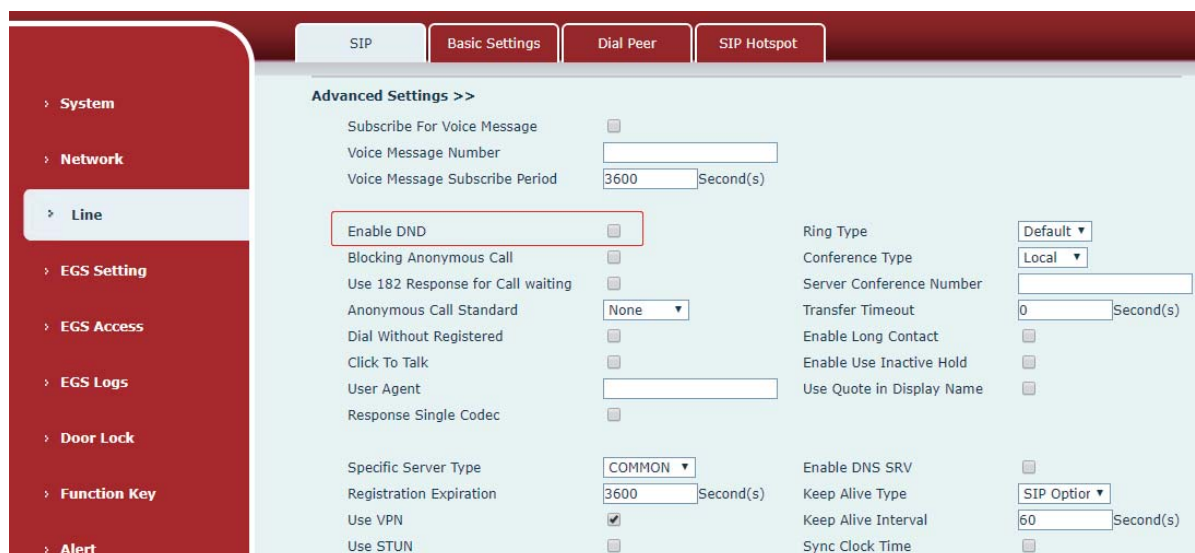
› System
› Network
› Line
› EGS Setting
› EGS Access
› EGS Logs
› Door Lock
› Function Key
› Alert

SIP | Basic Settings | Dial Peer | SIP Hotspot

Advanced Settings >>

Subscribe For Voice Message
Voice Message Number
Voice Message Subscribe Period 3600 Second(s)

Enable DND
Blocking Anonymous Call
Use 182 Response for Call waiting
Anonymous Call Standard None ▼
Dial Without Registered
Click To Talk
User Agent
Response Single Codec

Ring Type Default ▼
Conference Type Local ▼
Server Conference Number
Transfer Timeout 0 Second(s)
Enable Long Contact
Enable Use Inactive Hold
Use Quote in Display Name

Specific Server Type COMMON ▼
Registration Expiration 3600 Second(s)
Use VPN
Use STUN

Enable DNS SRV
Keep Alive Type SIP Optior ▼
Keep Alive Interval 60 Second(s)
Sync Clock Time